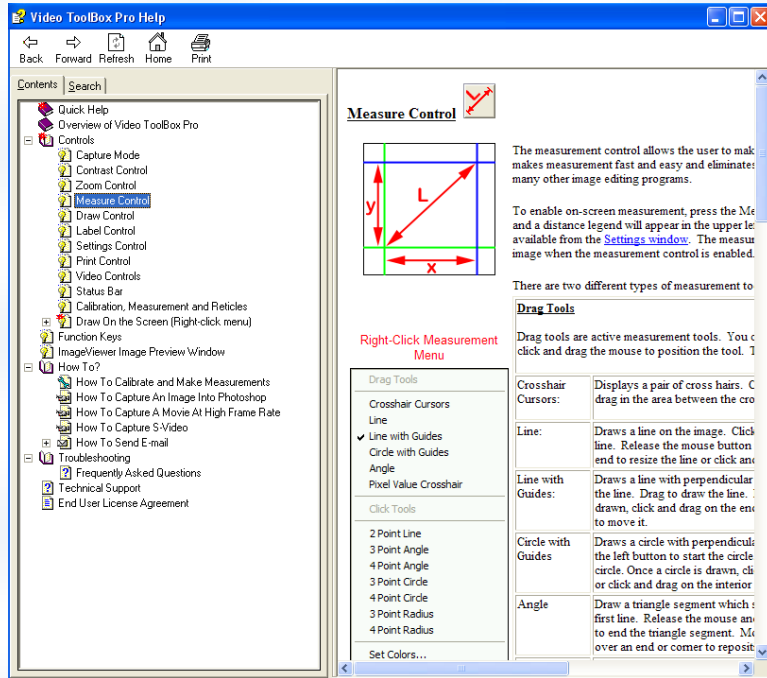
Video ToolBox Pro Help

Back Forward Refresh Home Print

Contents Search

Quick Help
Overview of Video ToolBox Pro
Controls
Capture Mode
Contrast Control
Zoom Control
Measure Control
Draw Control
Label Control
Settings Control
Print Control
Video Controls
Status Bar
Calibration, Measurement and Reticles
Draw On the Screen (Right-click menu)
Function Keys
ImageViewer Image Preview Window
How To?
How To Calibrate and Make Measurements
How To Capture An Image Into Photoshop
How To Capture A Movie At High Frame Rate
How To Capture S-Video
How To Send E-mail
Troubleshooting
Frequently Asked Questions
Technical Support
End User License Agreement

Measure Control

y L x

The measurement control allows the user to mak makes measurement fast and easy and eliminates many other image editing programs.

To enable on-screen measurement, press the Me and a distance legend will appear in the upper le available from the Settings window. The measur image when the measurement control is enabled.

There are two different types of measurement to

Right-Click Measurement Menu

Drag Tools
Crosshair Cursors
Line
Line with Guides
Circle with Guides
Angle
Pixel Value Crosshair
Click Tools
2 Point Line
3 Point Angle
4 Point Angle
3 Point Circle
4 Point Circle
3 Point Radius
4 Point Radius
Set Colors...

| Drag Tools | |
|---|---|
| Drag tools are active measurement tools. You c click and drag the mouse to position the tool. T | |
| Crosshair Cursors: | Displays a pair of cross hairs. C drag in the area between the cro |
| Line: | Draws a line on the image. Click line. Release the mouse button end to resize the line or click an |
| Line with Guides: | Draws a line with perpendicular the line. Drag to draw the line. drawn, click and drag on the en to move it. |
| Circle with Guides | Draws a circle with perpendicula the left button to start the circle circle. Once a circle is drawn, cli or click and drag on the interior |
| Angle | Draw a triangle segment which first line. Release the mouse an to end the triangle segment. M over an end or corner to reposit |